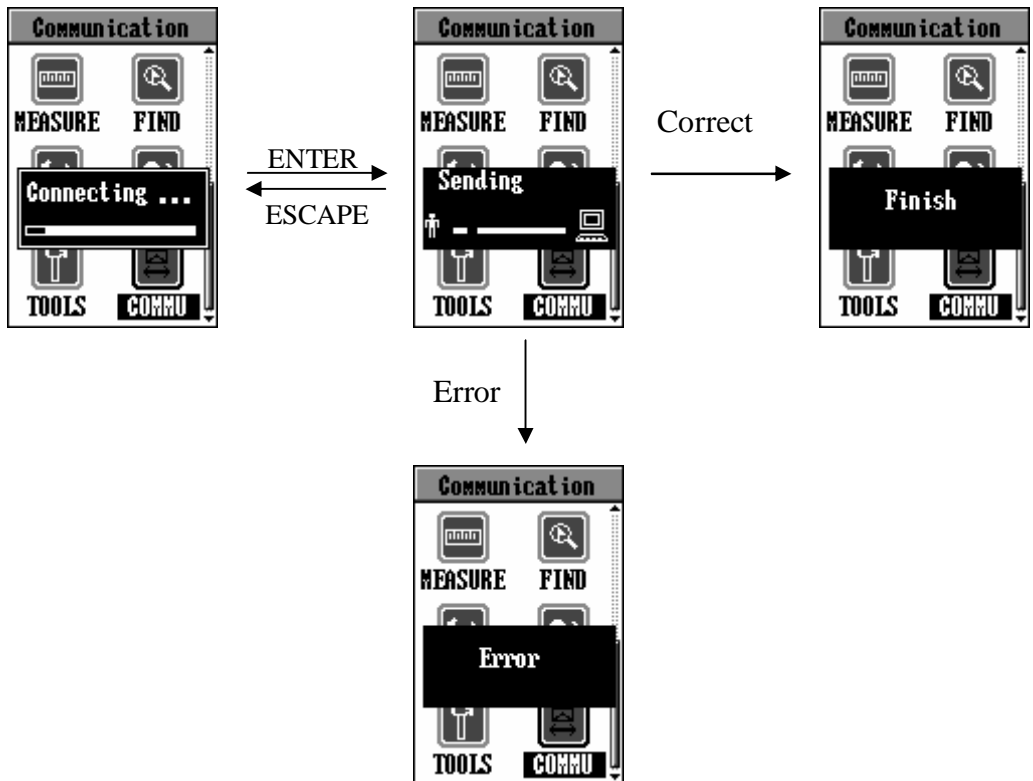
Communication
MEASURE FIND
Connecting ...
TOOLS COMMU

ENTER
ESCAPE

Communication
MEASURE FIND
Sending
TOOLS COMMU

Correct

Communication
MEASURE FIND
Finish
TOOLS COMMU

Error

Communication
MEASURE FIND
Error
TOOLS COMMU